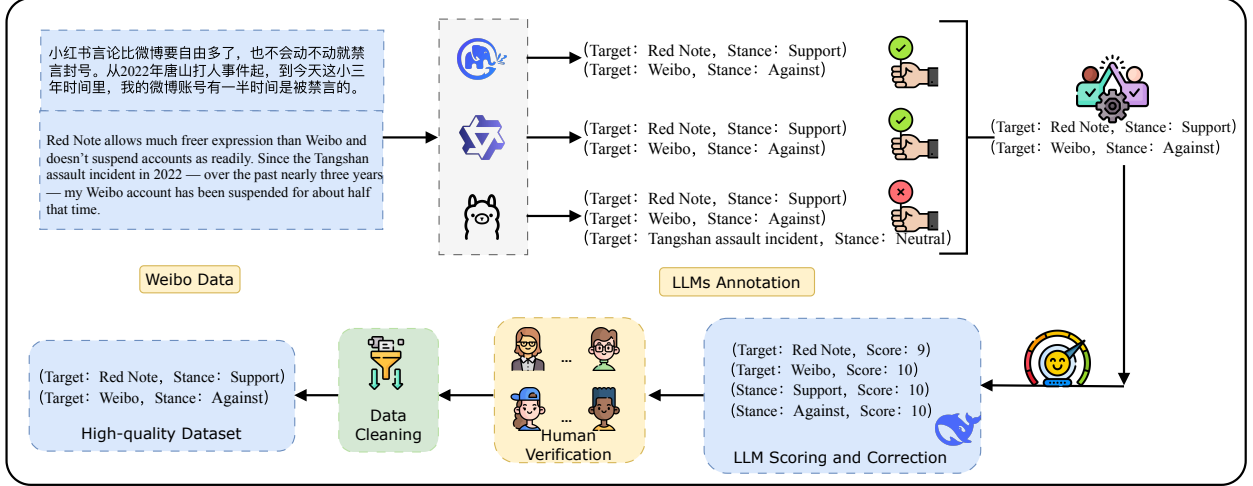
小红书言论比微博要自由多了，也不会动不动就禁言封号。从2022年唐山打人事件起，到今天这小三年时间里，我的微博账号有一半时间是被禁言的。

Red Note allows much freer expression than Weibo and doesn't suspend accounts as readily. Since the Tangshan assault incident in 2022 — over the past nearly three years — my Weibo account has been suspended for about half that time.

Weibo Data

(Target: Red Note, Stance: Support)
(Target: Weibo, Stance: Against)

(Target: Red Note, Stance: Support)
(Target: Weibo, Stance: Against)

(Target: Red Note, Stance: Support)
(Target: Weibo, Stance: Against)
(Target: Tangshan assault incident, Stance: Neutral)

LLMs Annotation

(Target: Red Note, Stance: Support)
(Target: Weibo, Stance: Against)

(Target: Red Note, Score: 9)
(Target: Weibo, Score: 10)
(Stance: Support, Score: 10)
(Stance: Against, Score: 10)

LLM Scoring and Correction

...
...
Human Verification

Data Cleaning

(Target: Red Note, Stance: Support)
(Target: Weibo, Stance: Against)

High-quality Dataset